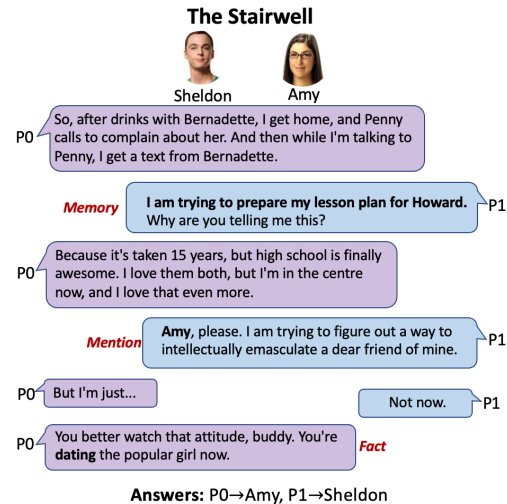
The Stairwell

Sheldon

Amy

P0 So, after drinks with Bernadette, I get home, and Penny calls to complain about her. And then while I'm talking to Penny, I get a text from Bernadette.

Memory

**I am trying to prepare my lesson plan for Howard.** Why are you telling me this? P1

P0 Because it's taken 15 years, but high school is finally awesome. I love them both, but I'm in the centre now, and I love that even more.

Mention

**Amy**, please. I am trying to figure out a way to intellectually emasculate a dear friend of mine. P1

P0 But I'm just...

Not now. P1

P0 You better watch that attitude, buddy. You're **dating** the popular girl now.

Fact

**Answers:** P0→Amy, P1→Sheldon